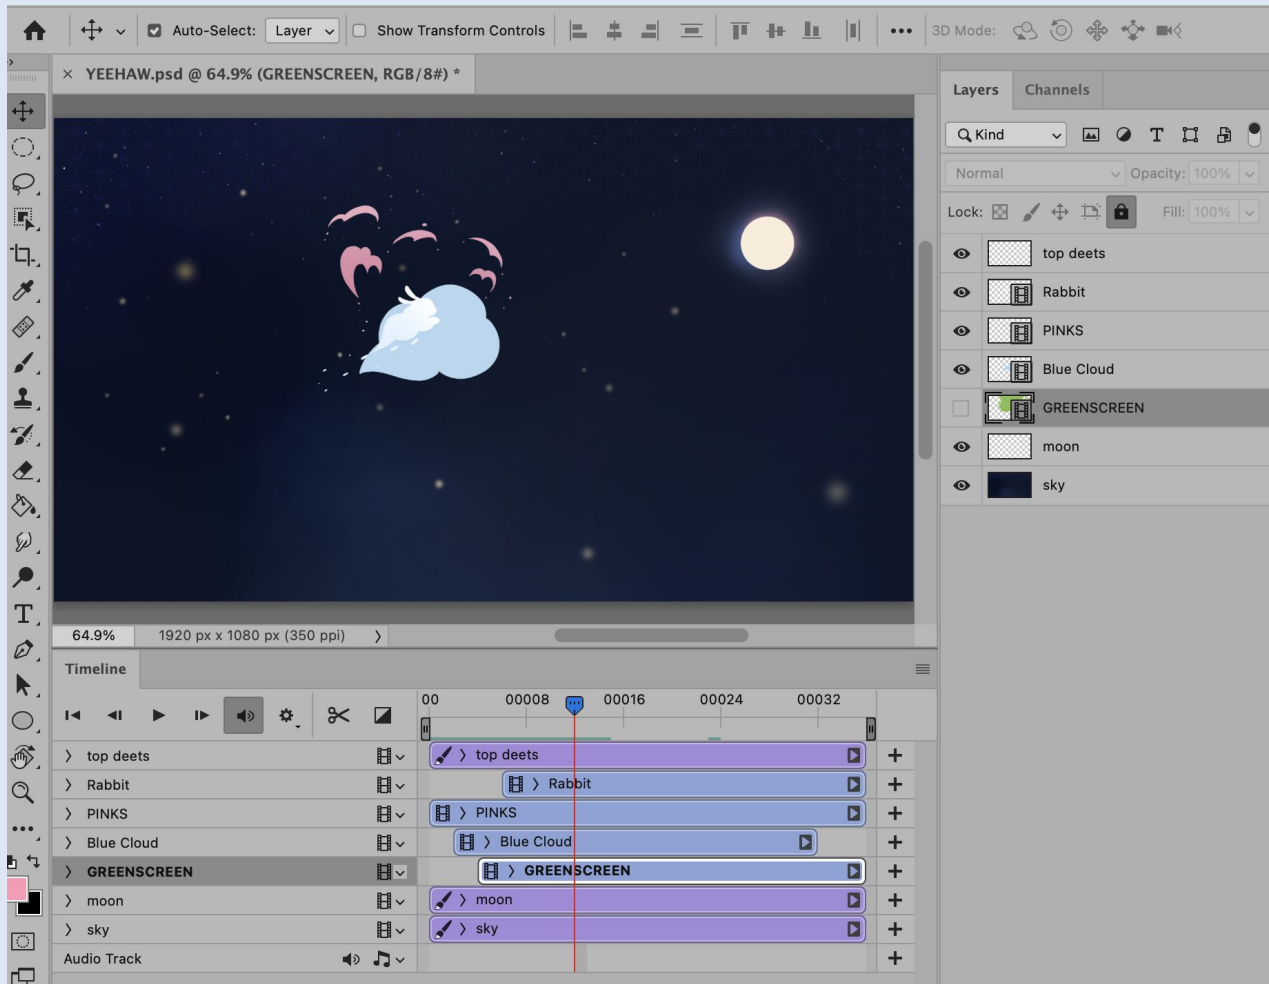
Auto-Select: Layer
Show Transform Controls
3D Mode:

× YEEHAW.psd @ 64.9% (GREENSCREEN, RGB/8#) *

Layers Channels
Kind
Normal
Opacity: 100%
Lock:
Fill: 100%
top deets
Rabbit
PINKS
Blue Cloud
GREENSCREEN
moon
sky

64.9%
1920 px x 1080 px (350 ppi)

Timeline

00 00008 00016 00024 00032

top deets
Rabbit
PINKS
Blue Cloud
GREENSCREEN
moon
sky
Audio Track

top deets
Rabbit
PINKS
Blue Cloud
GREENSCREEN
moon
sky